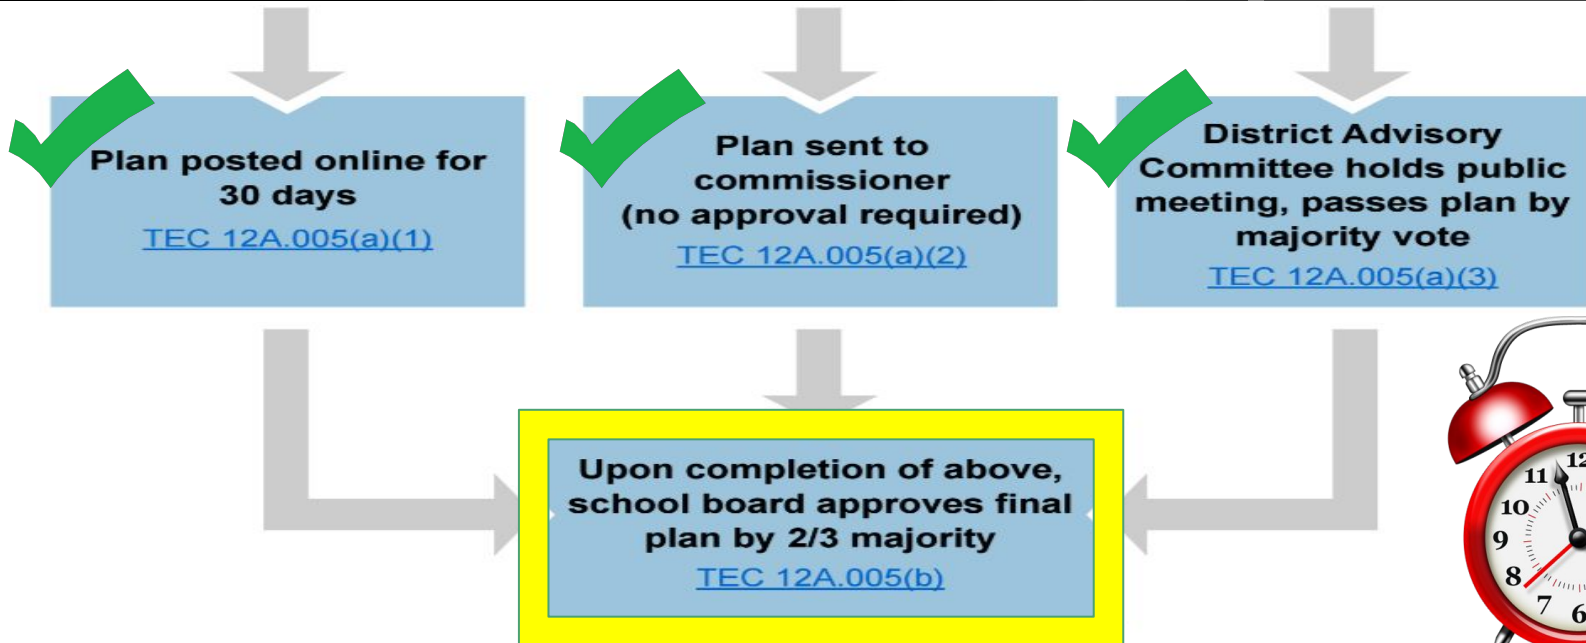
Plan posted online for 30 days
TEC 12A.005(a)(1)

Plan sent to commissioner (no approval required)
TEC 12A.005(a)(2)

District Advisory Committee holds public meeting, passes plan by majority vote
TEC 12A.005(a)(3)

Upon completion of above, school board approves final plan by 2/3 majority
TEC 12A.005(b)

11 12
10
9
8
7 6